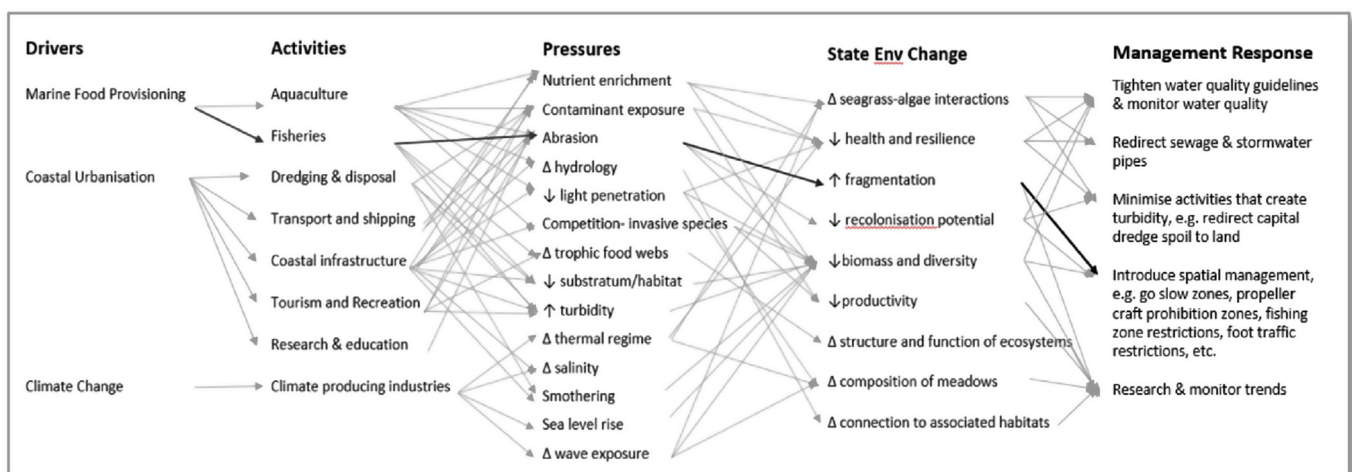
Drivers

Marine Food Provisioning

Coastal Urbanisation

Climate Change

Activities

Aquaculture

Fisheries

Dredging & disposal

Transport and shipping

Coastal infrastructure

Tourism and Recreation

Research & education

Climate producing industries

Pressures

Nutrient enrichment

Contaminant exposure

Abrasion

Δ hydrology

↓ light penetration

Competition- invasive species

Δ trophic food webs

↓ substratum/habitat

↑ turbidity

Δ thermal regime

Δ salinity

Smothering

Sea level rise

Δ wave exposure

State Env Change

Δ seagrass-algae interactions

↓ health and resilience

↑ fragmentation

↓ recolonisation potential

↓biomass and diversity

↓productivity

Δ structure and function of ecosystems

Δ composition of meadows

Δ connection to associated habitats

Management Response

Tighten water quality guidelines & monitor water quality

Redirect sewage & stormwater pipes

Minimise activities that create turbidity, e.g. redirect capital dredge spoil to land

Introduce spatial management, e.g. go slow zones, propeller craft prohibition zones, fishing zone restrictions, foot traffic restrictions, etc.

Research & monitor trends